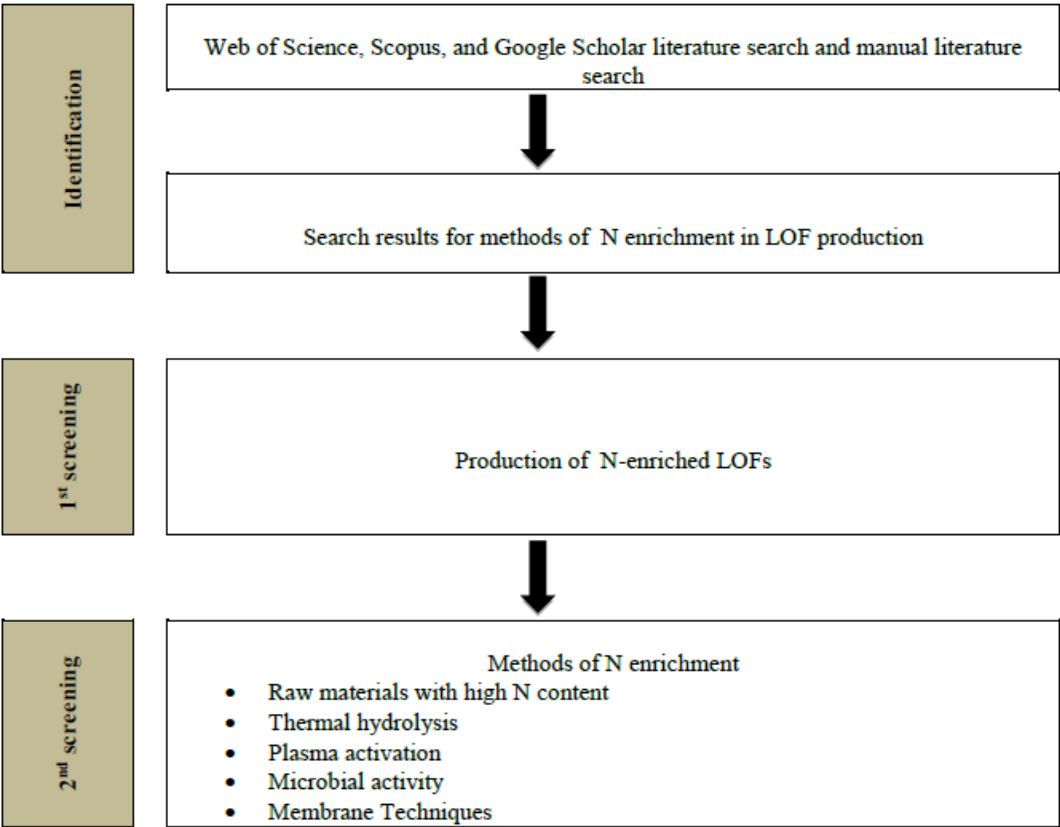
Identification

Web of Science, Scopus, and Google Scholar literature search and manual literature search

Search results for methods of N enrichment in LOF production

1$^{st}$ screening

Production of N-enriched LOFs

2$^{nd}$ screening

Methods of N enrichment
• Raw materials with high N content
• Thermal hydrolysis
• Plasma activation
• Microbial activity
• Membrane Techniques